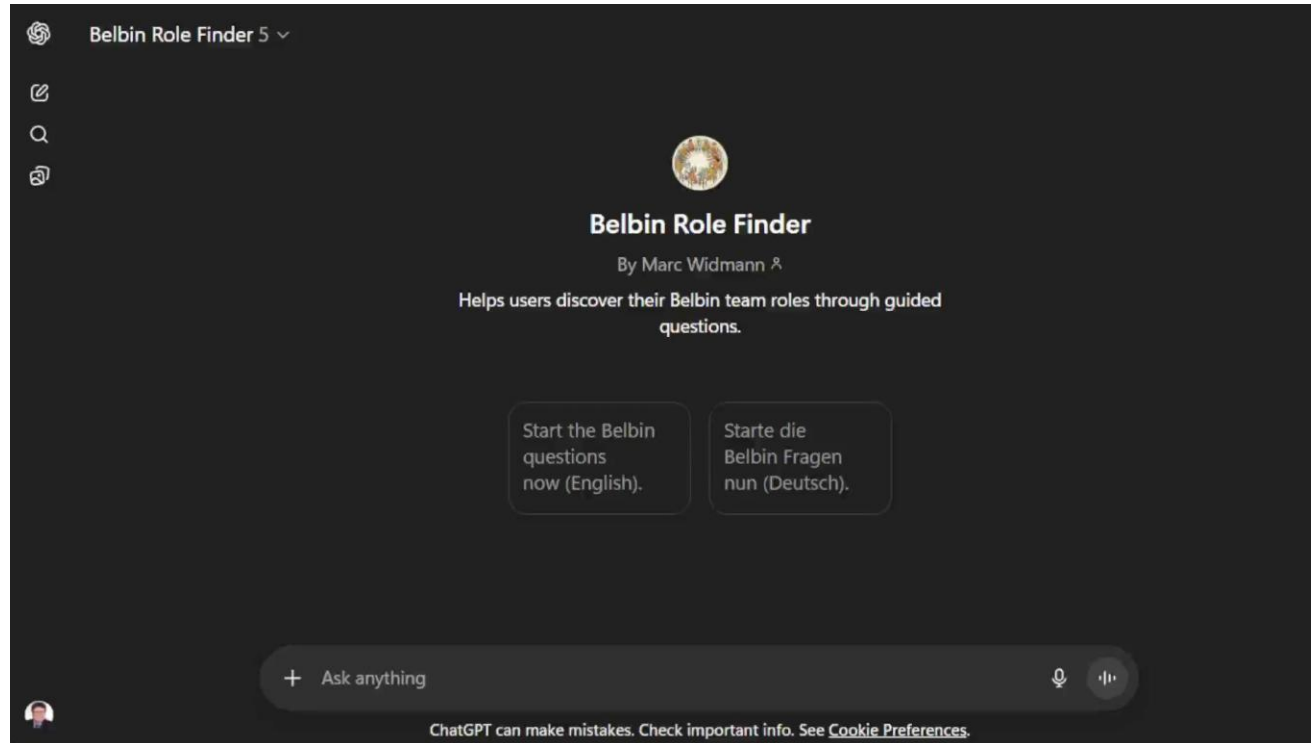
Belbin Role Finder 5

Belbin Role Finder

By Marc Widmann

Helps users discover their Belbin team roles through guided questions.

Start the Belbin questions now (English).

Starte die Belbin Fragen nun (Deutsch).

+ Ask anything

ChatGPT can make mistakes. Check important info. See Cookie Preferences.